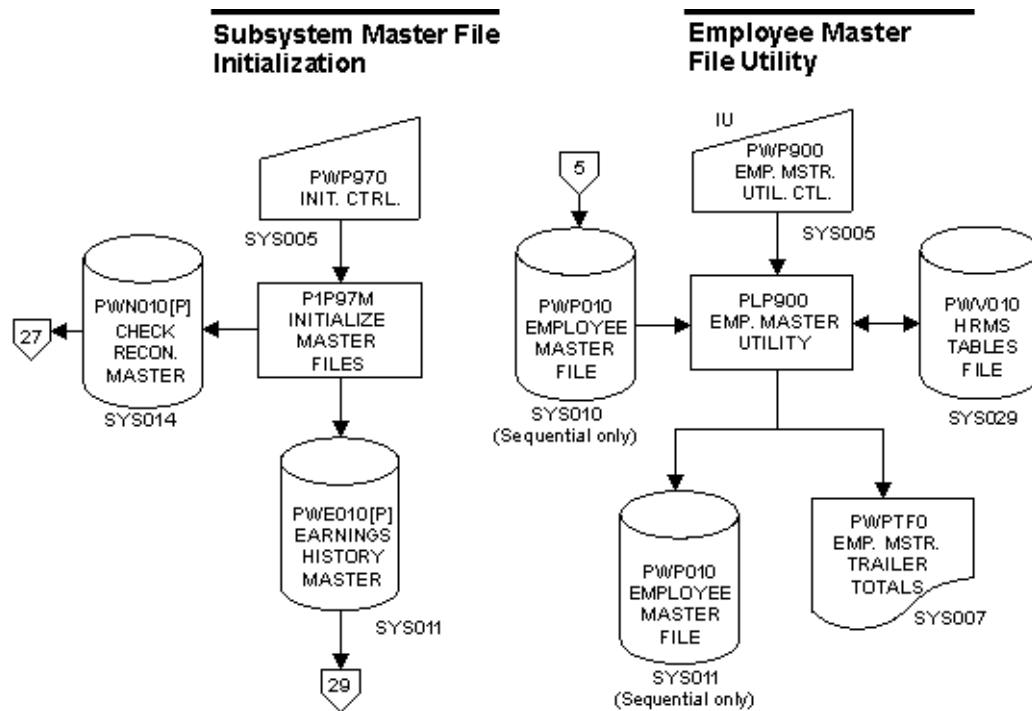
Subsystem Master File Initialization

PWP970
INIT. CTRL.

SYS005

PWN010[P]
CHECK
RECON.
MASTER

27

SYS014

P1P97M
INITIALIZE
MASTER
FILES

PWE010[P]
EARNINGS
HISTORY
MASTER

SYS011

29

Employee Master File Utility

IU

PWP900
EMP. MSTR.
UTIL. CTL.

5

SYS005

PWP010
EMPLOYEE
MASTER
FILE

SYS010
(Sequential only)

PLP900
EMP. MASTER
UTILITY

PWV010
HRMS
TABLES
FILE

SYS029

PWP010
EMPLOYEE
MASTER
FILE

SYS011
(Sequential only)

PWPTF0
EMP. MSTR.
TRAILER
TOTALS

SYS007